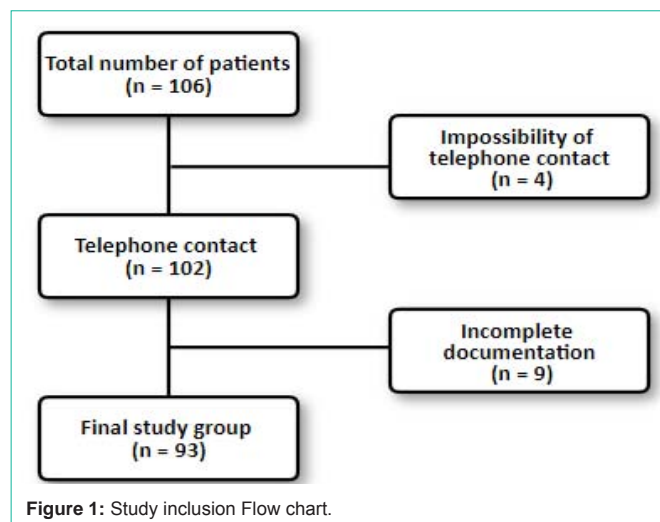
Total number of patients
(n = 106)

Impossibility of telephone contact
(n = 4)

Telephone contact
(n = 102)

Incomplete documentation
(n = 9)

Final study group
(n = 93)

**Figure 1:** Study inclusion Flow chart.